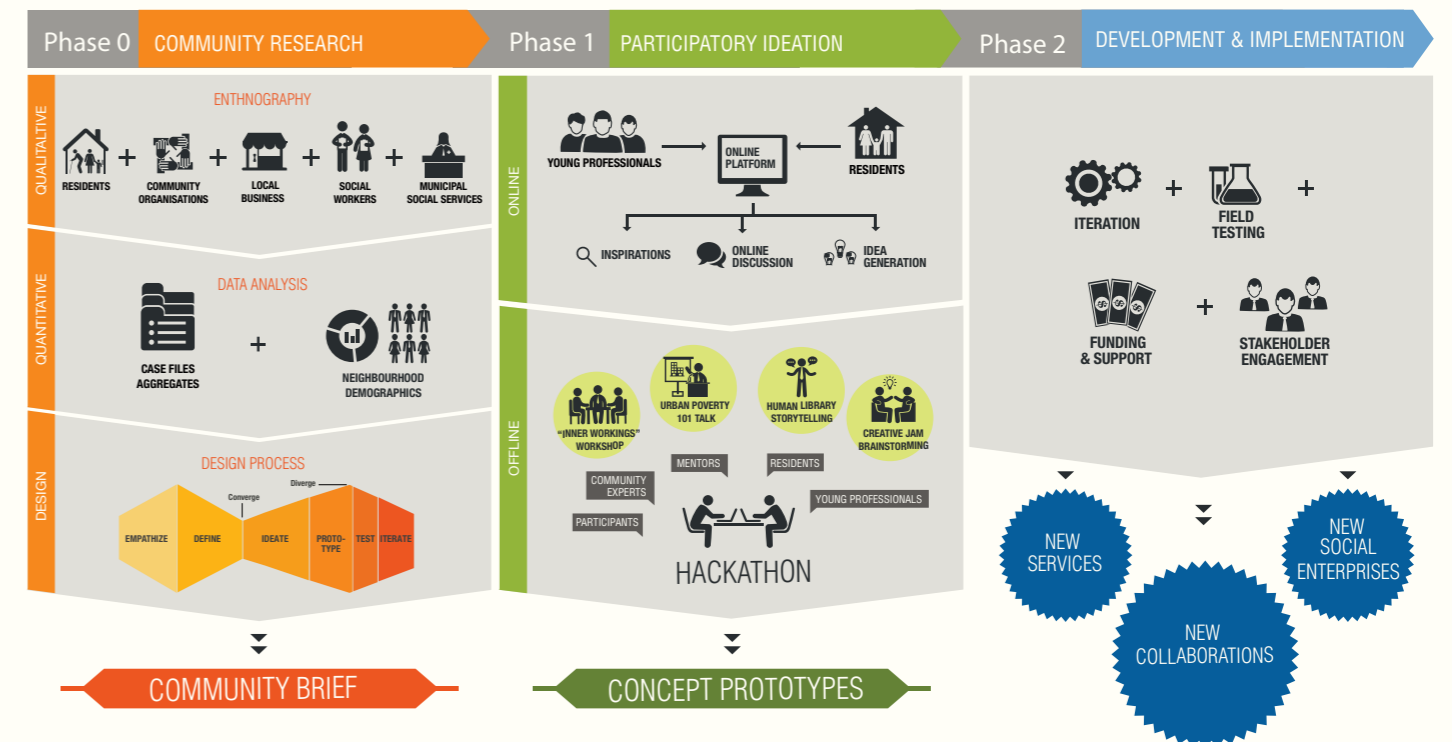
Phase 0 COMMUNITY RESEARCH

Phase 1 PARTICIPATORY IDEATION

Phase 2 DEVELOPMENT & IMPLEMENTATION

QUALITATIVE

ENTHNOGRAPHY

RESIDENTS + COMMUNITY ORGANISATIONS + LOCAL BUSINESS + SOCIAL WORKERS + MUNICIPAL SOCIAL SERVICES

QUANTITATIVE

DATA ANALYSIS

CASE FILES AGGREGATES + NEIGHBOURHOOD DEMOGRAPHICS

DESIGN

DESIGN PROCESS

Converge

Diverge

EMPATHIZE DEFINE IDEATE PROTO-TYPE TEST ITERATE

COMMUNITY BRIEF

ONLINE

YOUNG PROFESSIONALS

ONLINE PLATFORM

RESIDENTS

INSPIRATIONS

ONLINE DISCUSSION

IDEA GENERATION

OFFLINE

"INNER WORKINGS" WORKSHOP

URBAN POVERTY 101 TALK

HUMAN LIBRARY STORYTELLING

CREATIVE JAM BRAINSTORMING

COMMUNITY EXPERTS

MENTORS

RESIDENTS

PARTICIPANTS

YOUNG PROFESSIONALS

HACKATHON

CONCEPT PROTOTYPES

ITERATION + FIELD TESTING +

FUNDING & SUPPORT + STAKEHOLDER ENGAGEMENT

NEW SERVICES

NEW COLLABORATIONS

NEW SOCIAL ENTERPRISES